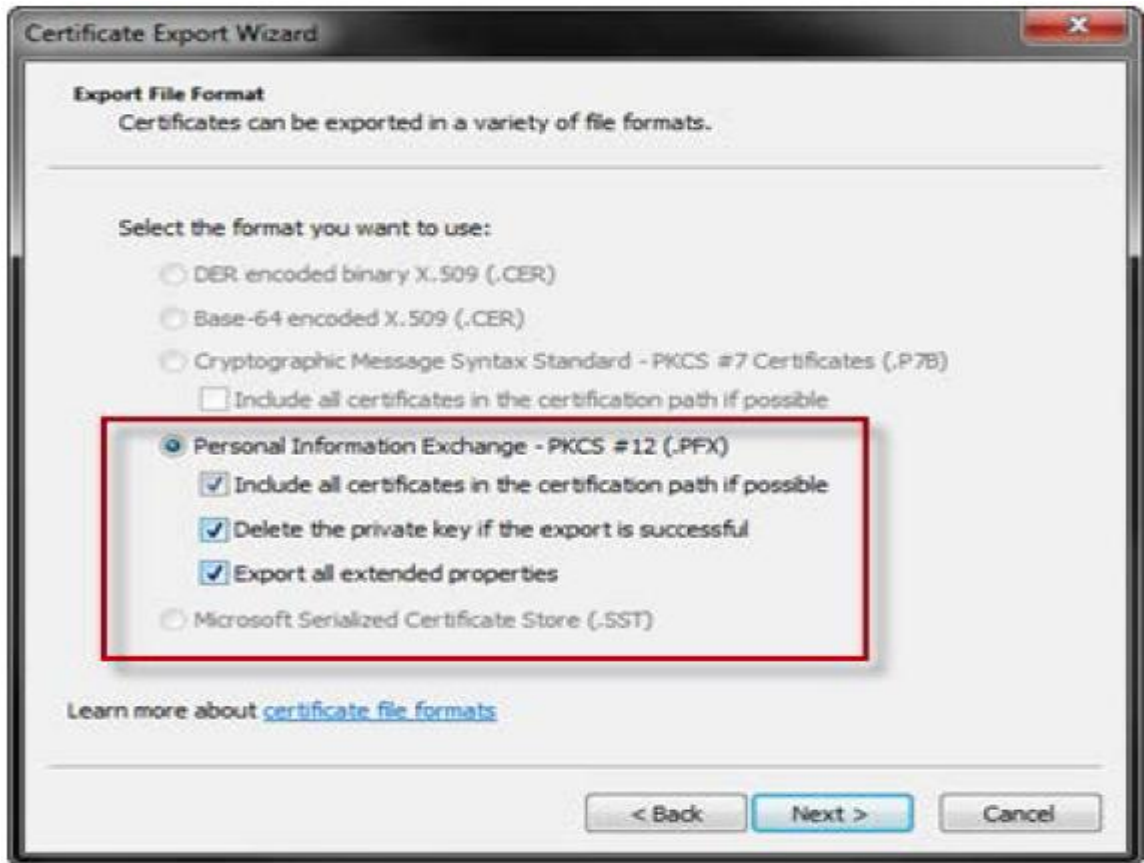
Certificate Export Wizard

Export File Format
Certificates can be exported in a variety of file formats.

Select the format you want to use:

DER encoded binary X.509 (.CER)

Base-64 encoded X.509 (.CER)

Cryptographic Message Syntax Standard - PKCS #7 Certificates (.P7B)

Include all certificates in the certification path if possible

Personal Information Exchange - PKCS #12 (.PFX)

Include all certificates in the certification path if possible

Delete the private key if the export is successful

Export all extended properties

Microsoft Serialized Certificate Store (.SST)

Learn more about certificate file formats

< Back    Next >    Cancel